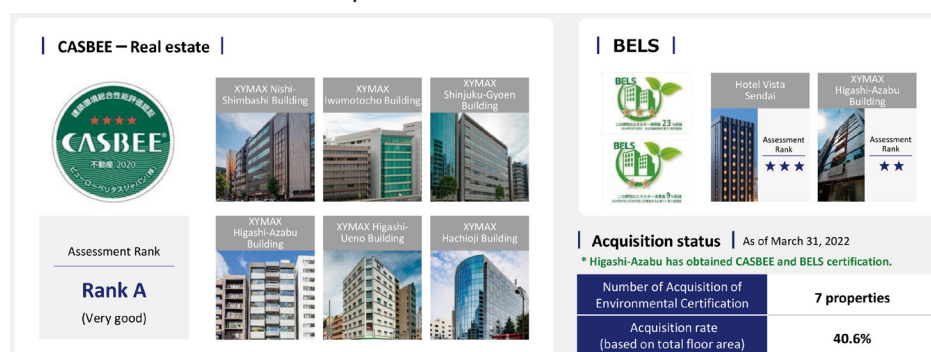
CASBEE – Real estate

建築環境総合性能評価
★★★★
CASBEE
不動産 2020
ビューローベリタスジャパン(株)

XYMAX Nishi-Shimbashi Building

XYMAX Iwamotocho Building

XYMAX Shinjuku-Gyoen Building

Assessment Rank

Rank A

(Very good)

XYMAX Higashi-Azabu Building

XYMAX Higashi-Ueno Building

XYMAX Hachioji Building

BELS

BELS

BELS

Hotel Vista Sendai

Assessment Rank

★★★

XYMAX Higashi-Azabu Building

Assessment Rank

★★

Acquisition status | As of March 31, 2022

* Higashi-Azabu has obtained CASBEE and BELS certification.

| Number of Acquisition of Environmental Certification | 7 properties |
|---|---|
| Acquisition rate (based on total floor area) | 40.6% |